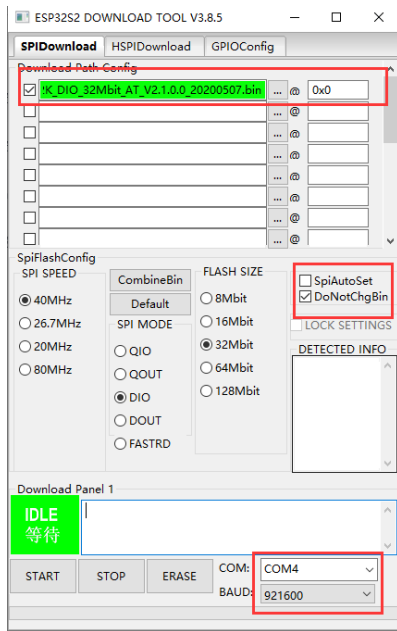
ESP32S2 DOWNLOAD TOOL V3.8.5

SPIDownload HSPIDownload GPIOConfig

Download Path Config

!K_DIO_32Mbit_AT_V2.1.0.0_20200507.bin ... @ 0x0

...@
...@
...@
...@
...@
...@
...@

SpiFlashConfig

SPI SPEED
40MHz
26.7MHz
20MHz
80MHz

CombineBin
Default

SPI MODE
QIO
QOUT
DIO
DOUT
FASTRD

FLASH SIZE
8Mbit
16Mbit
32Mbit
64Mbit
128Mbit

SpiAutoSet
DoNotChgBin

LOCK SETTINGS

DETECTED INFO

Download Panel 1

IDLE
等待

START STOP ERASE

COM: COM4
BAUD: 921600